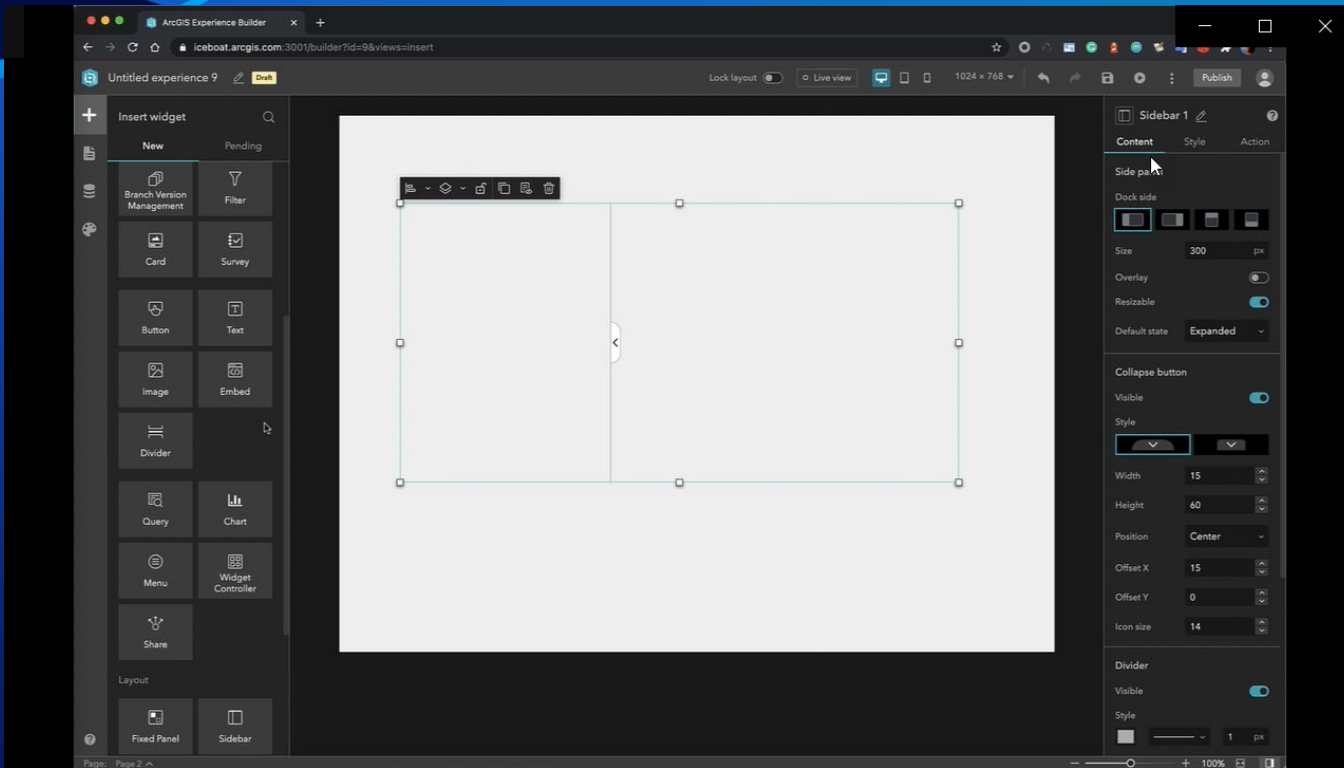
ArcGIS Experience Builder

iceboat.arcgis.com:3001/builder?id=9&views=insert

Untitled experience 9 Draft

Lock layout Live view 1024 × 768 Publish

Insert widget

New Pending

Branch Version Management
Filter
Card
Survey
Button
Text
Image
Embed
Divider
Query
Chart
Menu
Widget Controller
Share

Layout

Fixed Panel
Sidebar

Page: Page 2

Sidebar 1

Content Style Action

Side pa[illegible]

Dock side

Size 300 px

Overlay

Resizable

Default state Expanded

Collapse button

Visible

Style

Width 15

Height 60

Position Center

Offset X 15

Offset Y 0

Icon size 14

Divider

Visible

Style

1 px

100%